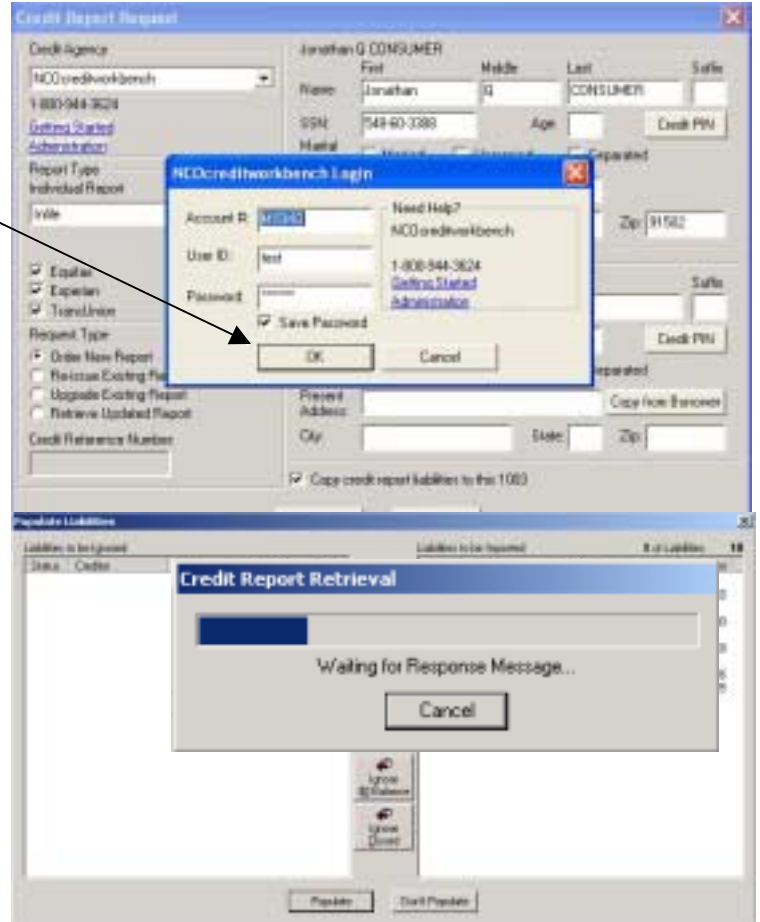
Credit Report Request

Credit Agency
NCOcreditworkbench
1-800-944-3624
Getting Started
Administration

Report Type
Individual Report
Indiv

☑ Equifax
☑ Experian
☑ TransUnion

Request Type
◉ Order New Report
○ Reissue Existing Report
○ Upgrade Existing Report
○ Retrieve Updated Report

Credit Reference Number

Jonathan Q CONSUMER
First Middle Last Suffix
Name Jonathan Q CONSUMER
SSN 549-60-3380 Age Credit PIN
Marital Separated
Zip 91502
Suffix
Credit PIN
Separated
Present Address Copy from Borrower
City State Zip
☑ Copy credit report liabilities to this 1003

NCOcreditworkbench Login
Account #: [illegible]
User ID: test
Password: ********
☑ Save Password
OK Cancel
Need Help?
NCOcreditworkbench
1-800-944-3624
Getting Started
Administration

Populate Liabilities
Liabilities to be ignored
Status Creditor
Liabilities to be imported
# of Liabilities 18

Credit Report Retrieval
Waiting for Response Message...
Cancel

Ignore $0 Balance
Ignore Closed

Populate Don't Populate